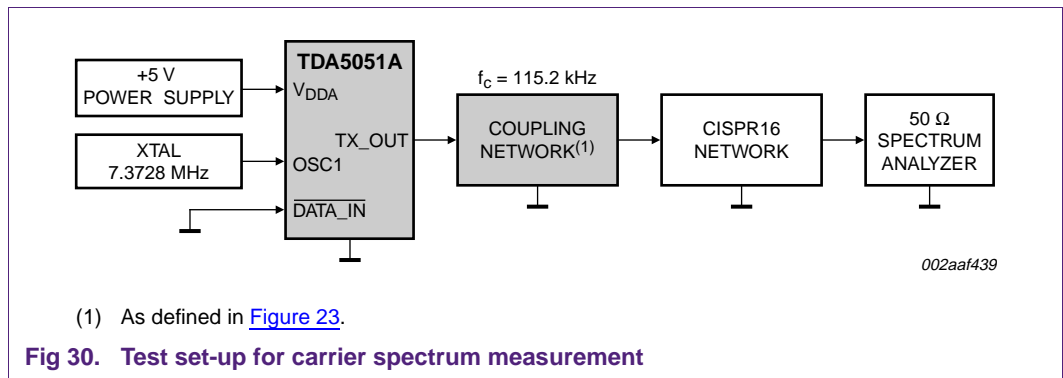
+5 V
POWER SUPPLY

XTAL
7.3728 MHz

TDA5051A

$V_{DDA}$

OSC1

$\overline{DATA\_IN}$

TX_OUT

$f_c$ = 115.2 kHz

COUPLING NETWORK$^{(1)}$

CISPR16 NETWORK

50 Ω
SPECTRUM
ANALYZER

002aaf439

(1) As defined in Figure 23.

Fig 30. Test set-up for carrier spectrum measurement